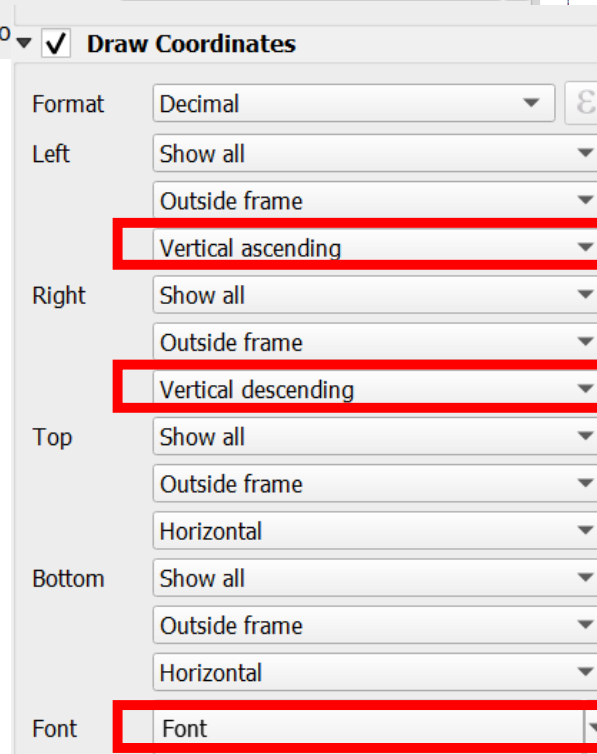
Draw Coordinates

Format Decimal
Left Show all
Outside frame
Vertical ascending
Right Show all
Outside frame
Vertical descending
Top Show all
Outside frame
Horizontal
Bottom Show all
Outside frame
Horizontal
Font Font